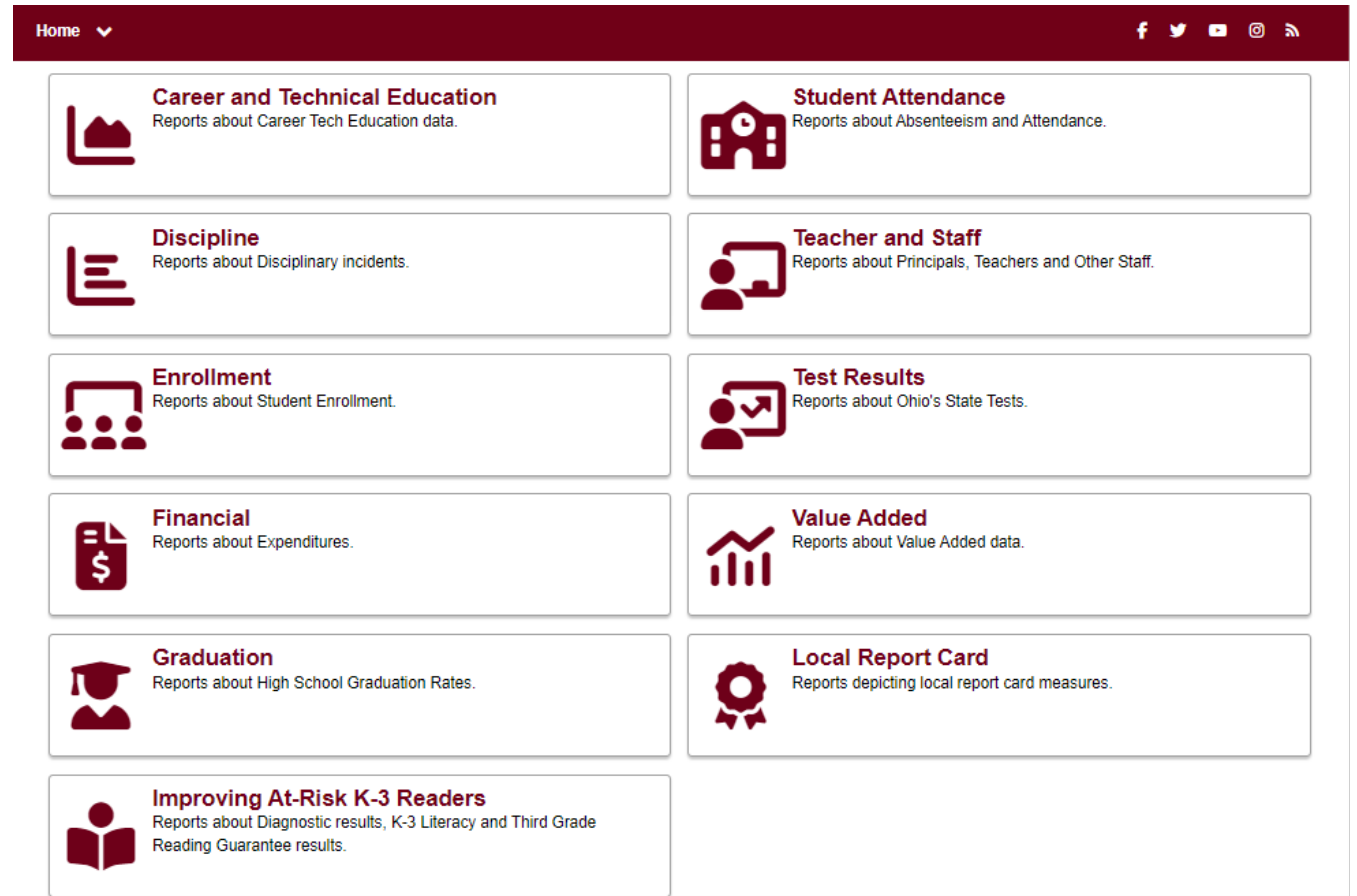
Home

Career and Technical Education
Reports about Career Tech Education data.

Student Attendance
Reports about Absenteeism and Attendance.

Discipline
Reports about Disciplinary incidents.

Teacher and Staff
Reports about Principals, Teachers and Other Staff.

Enrollment
Reports about Student Enrollment.

Test Results
Reports about Ohio's State Tests.

Financial
Reports about Expenditures.

Value Added
Reports about Value Added data.

Graduation
Reports about High School Graduation Rates.

Local Report Card
Reports depicting local report card measures.

Improving At-Risk K-3 Readers
Reports about Diagnostic results, K-3 Literacy and Third Grade Reading Guarantee results.